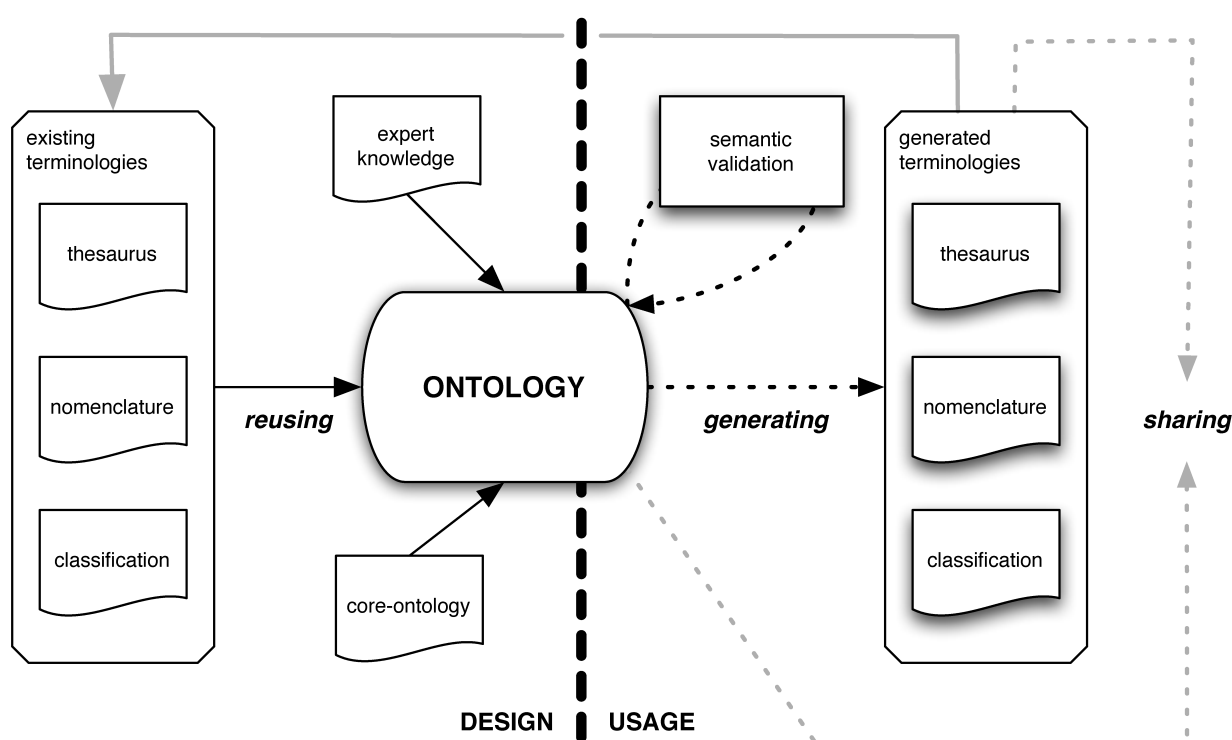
existing terminologies

thesaurus

nomenclature

classification

expert knowledge

ONTOLOGY

core-ontology

reusing

semantic validation

generating

generated terminologies

thesaurus

nomenclature

classification

sharing

DESIGN

USAGE